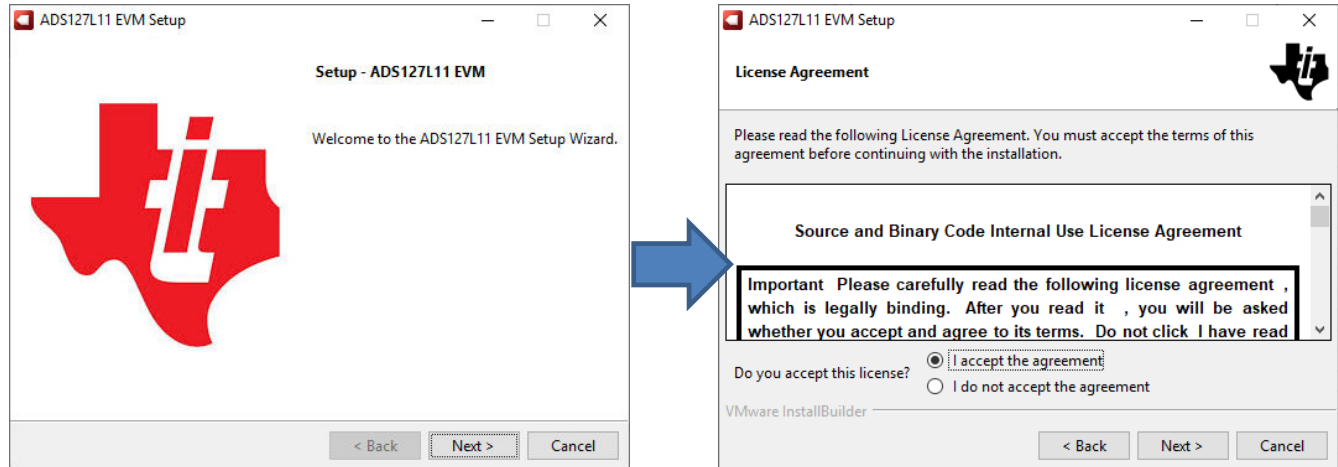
ADS127L11 EVM Setup

Setup - ADS127L11 EVM

Welcome to the ADS127L11 EVM Setup Wizard.

< Back Next > Cancel

ADS127L11 EVM Setup

License Agreement

Please read the following License Agreement. You must accept the terms of this agreement before continuing with the installation.

Source and Binary Code Internal Use License Agreement

Important Please carefully read the following license agreement , which is legally binding. After you read it , you will be asked whether you accept and agree to its terms. Do not click I have read

Do you accept this license?
I accept the agreement
I do not accept the agreement

VMware InstallBuilder

< Back Next > Cancel